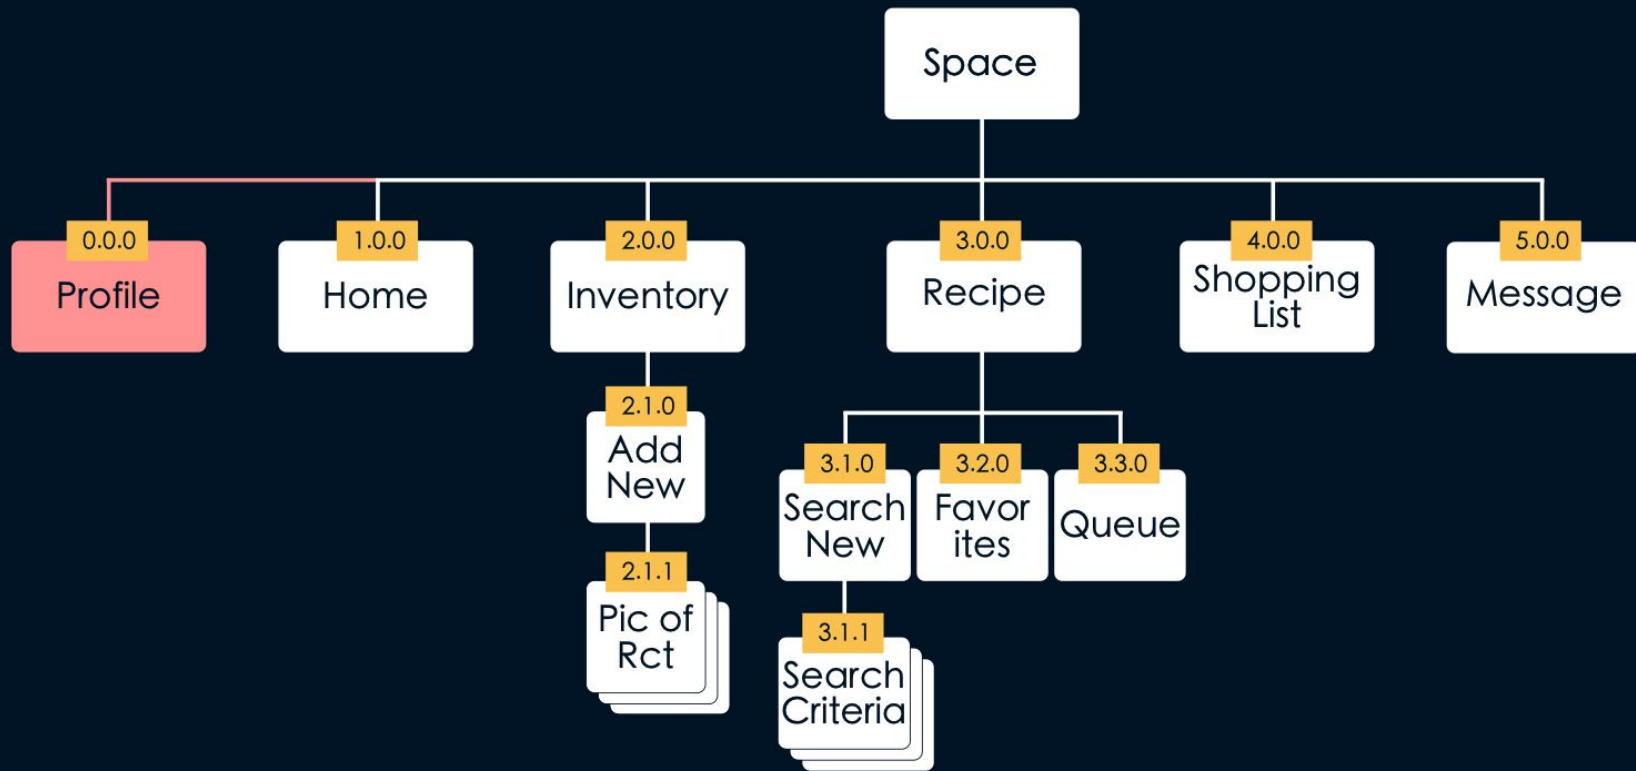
Space

0.0.0
Profile

1.0.0
Home

2.0.0
Inventory

2.1.0
Add New

2.1.1
Pic of Rct

3.0.0
Recipe

3.1.0
Search New

3.1.1
Search Criteria

3.2.0
Favor ites

3.3.0
Queue

4.0.0
Shopping List

5.0.0
Message